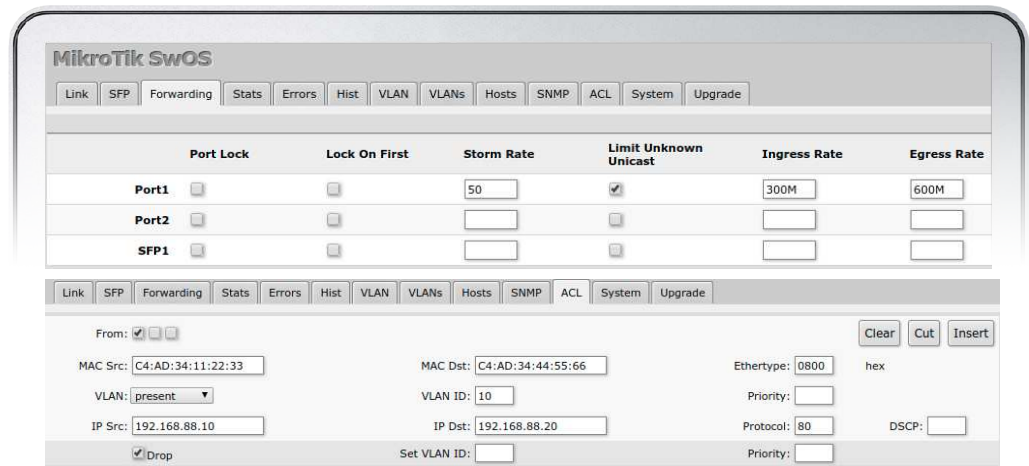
MikroTik SwOS

Link | SFP | Forwarding | Stats | Errors | Hist | VLAN | VLANs | Hosts | SNMP | ACL | System | Upgrade

| | Port Lock | Lock On First | Storm Rate | Limit Unknown Unicast | Ingress Rate | Egress Rate |
|---|---|---|---|---|---|---|
| Port1 | | | 50 | ✔ | 300M | 600M |
| Port2 | | | | | | |
| SFP1 | | | | | | |

Link | SFP | Forwarding | Stats | Errors | Hist | VLAN | VLANs | Hosts | SNMP | ACL | System | Upgrade

From: ✔

Clear | Cut | Insert

MAC Src: C4:AD:34:11:22:33
MAC Dst: C4:AD:34:44:55:66
Ethertype: 0800 hex

VLAN: present
VLAN ID: 10
Priority:

IP Src: 192.168.88.10
IP Dst: 192.168.88.20
Protocol: 80
DSCP:

✔Drop
Set VLAN ID:
Priority: